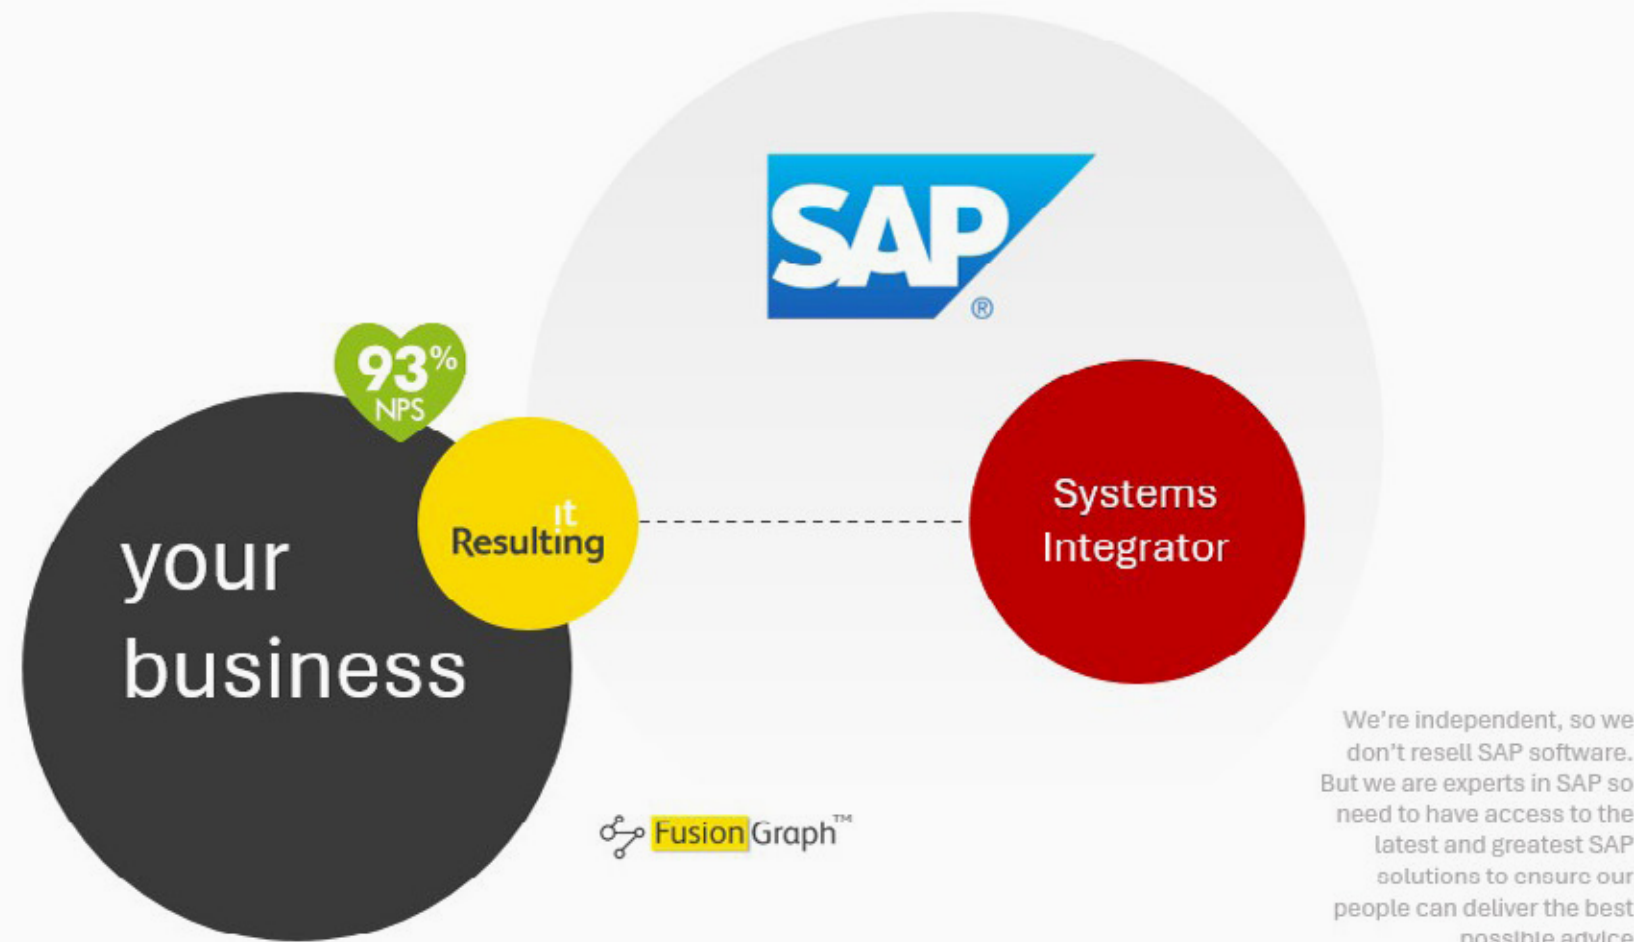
SAP®

93% NPS

it Resulting

Systems Integrator

your business

FusionGraph™

We're independent, so we don't resell SAP software. But we are experts in SAP so need to have access to the latest and greatest SAP solutions to ensure our people can deliver the best possible advice